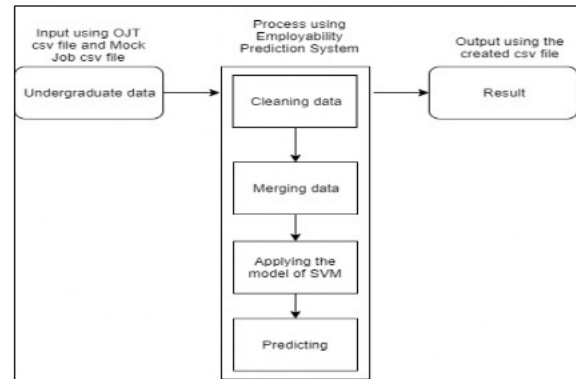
Input using OJT csv file and Mock Job csv file

Undergraduate data

Process using Employability Prediction System

Cleaning data

Merging data

Applying the model of SVM

Predicting

Output using the created csv file

Result